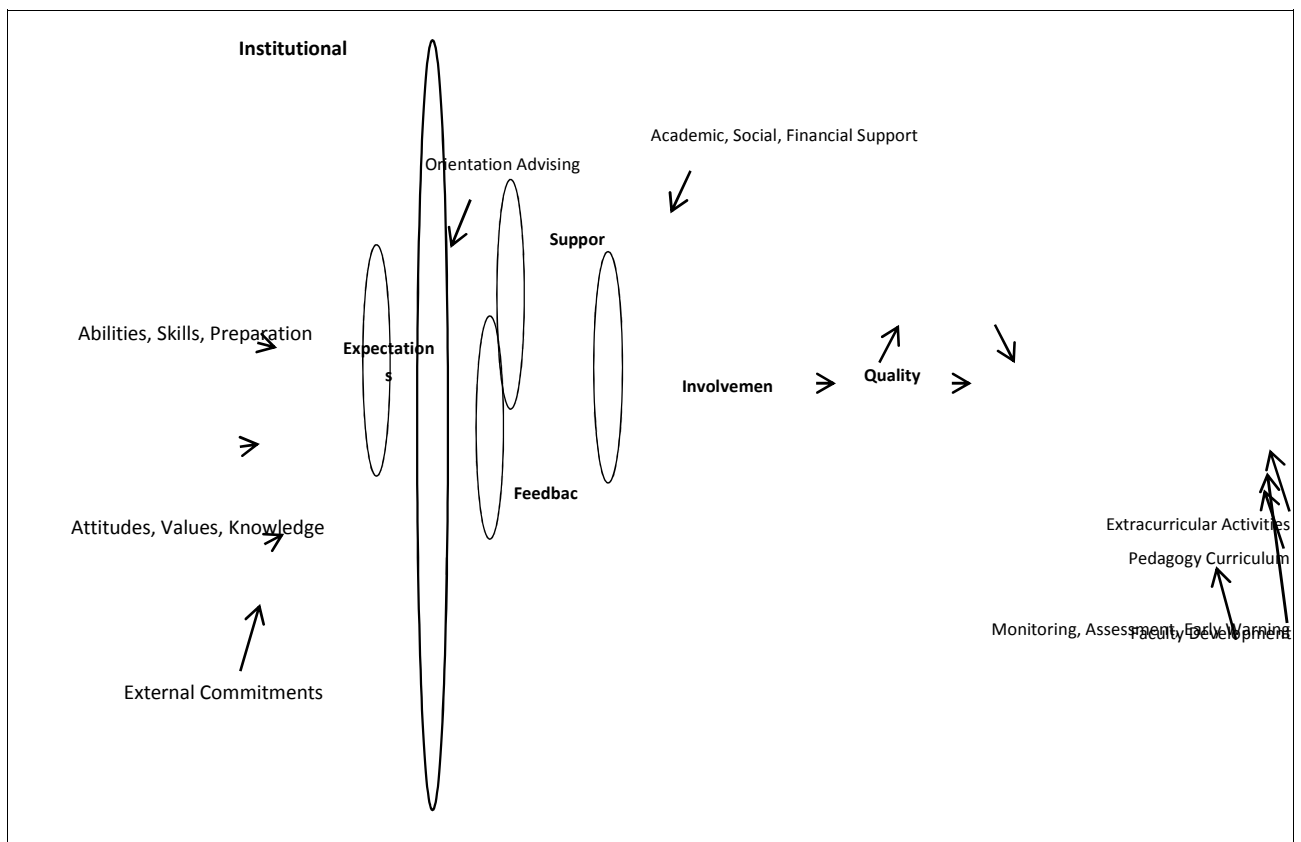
Institutional

Academic, Social, Financial Support

Orientation Advising

Suppor

Abilities, Skills, Preparation

Expectations

Involvemen

Quality

Feedbac

Attitudes, Values, Knowledge

External Commitments

Extracurricular Activities

Pedagogy Curriculum

Monitoring, Assessment, Early Warning

Faculty Development